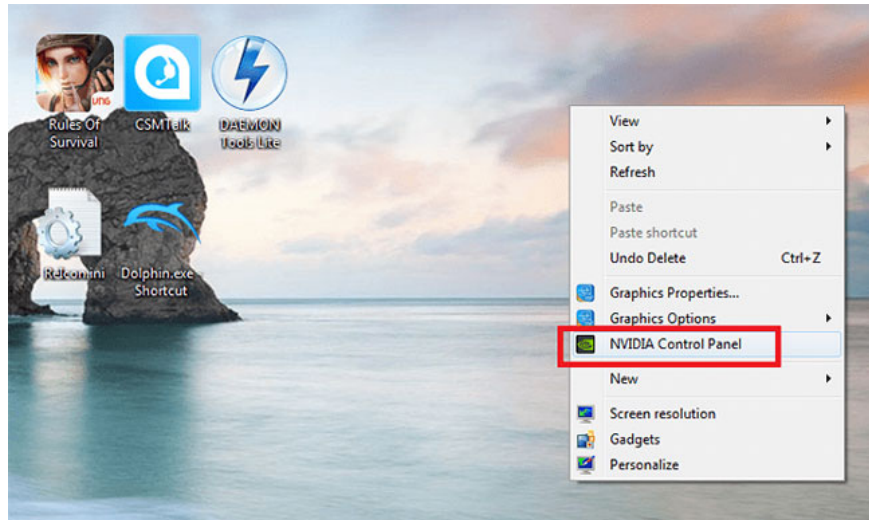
Rules Of Survival

CSMTalk

DAEMON Tools Lite

Relcon.ini

Dolphin.exe Shortcut

View
Sort by
Refresh
Paste
Paste shortcut
Undo Delete Ctrl+Z
Graphics Properties...
Graphics Options
NVIDIA Control Panel
New
Screen resolution
Gadgets
Personalize